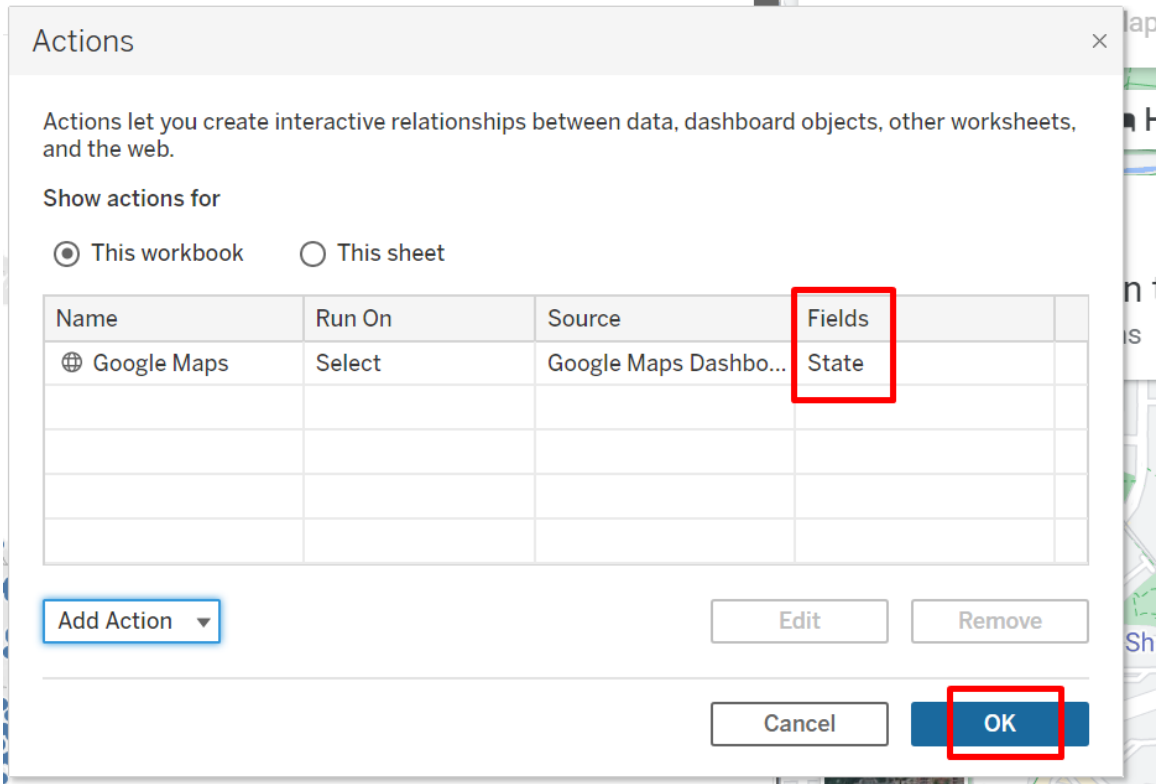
Actions

×

Actions let you create interactive relationships between data, dashboard objects, other worksheets, and the web.

Show actions for

This workbook This sheet

| Name | Run On | Source | Fields |
|---|---|---|---|
| Google Maps | Select | Google Maps Dashbo... | State |
| | | | |
| | | | |
| | | | |
| | | | |

Add Action

Edit Remove

Cancel OK